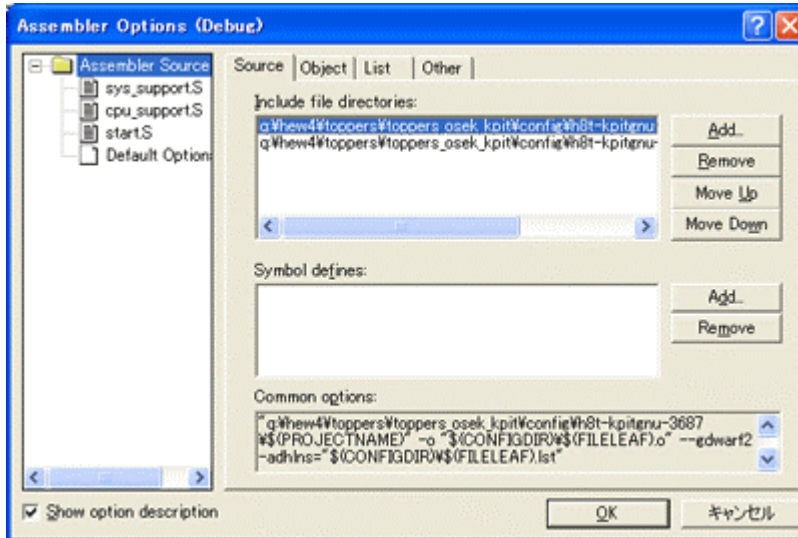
Assembler Options (Debug)

Assembler Source
sys_support.S
cpu_support.S
start.S
Default Option:

Source | Object | List | Other

Include file directories:
c:¥hew4¥toppers¥toppers_osek_kpit¥config¥h8t-kpitgnu
c:¥hew4¥toppers¥toppers_osek_kpit¥config¥h8t-kpitgnu-

Add...
Remove
Move Up
Move Down

Symbol defines:

Add...
Remove

Common options:
"c:¥hew4¥toppers¥toppers_osek_kpit¥config¥h8t-kpitgnu-3687¥$(PROJECTNAME)" -o "$(CONFIGDIR)¥$(FILELEAF).o" --gdwarf2 -adhlns="$(CONFIGDIR)¥$(FILELEAF).lst"

Show option description

OK
キャンセル